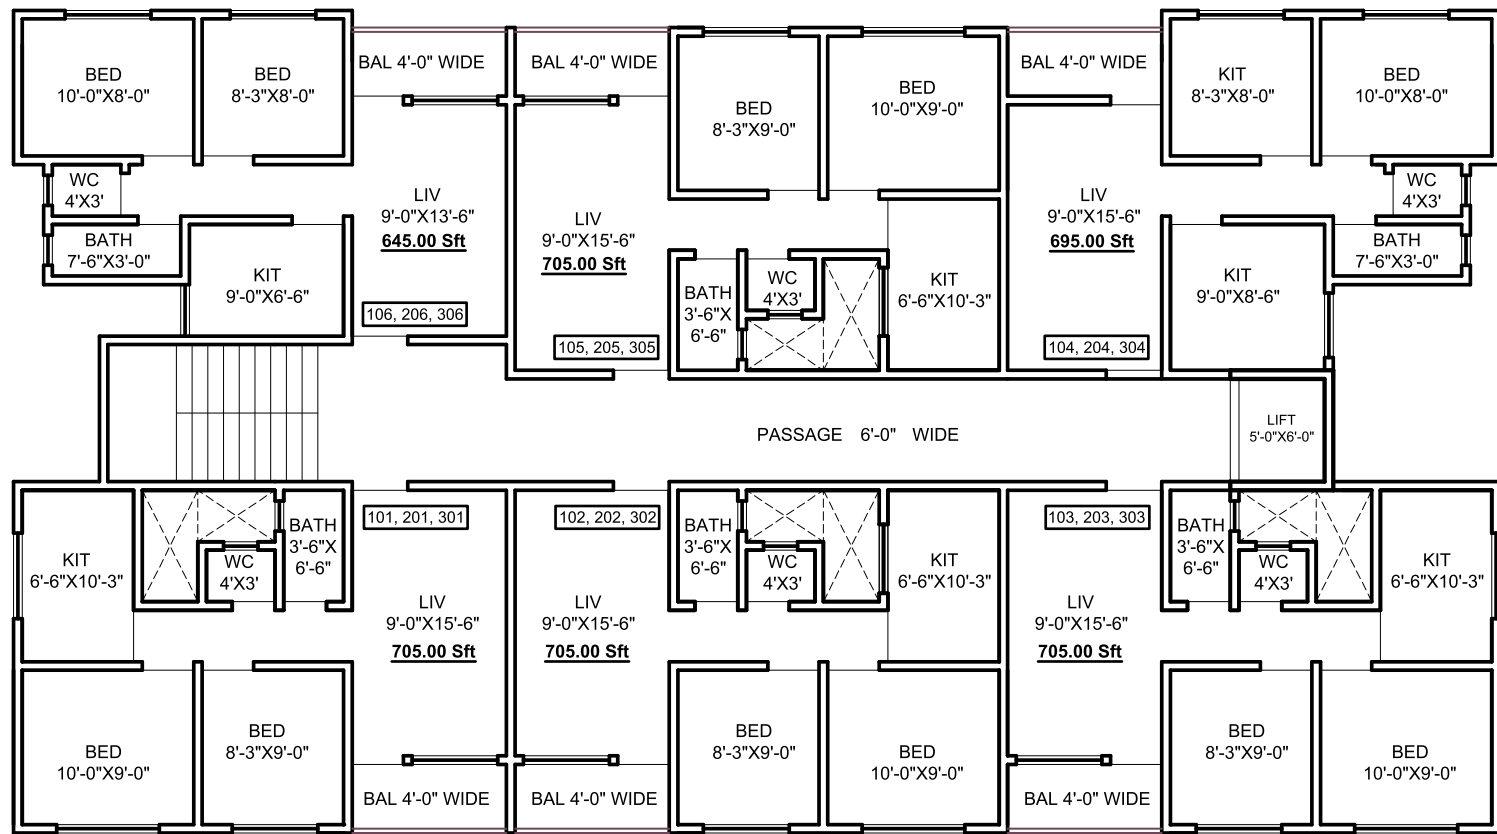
BED
10'-0"X8'-0"

BED
8'-3"X8'-0"

BAL 4'-0" WIDE

BAL 4'-0" WIDE

BED
8'-3"X9'-0"

BED
10'-0"X9'-0"

BAL 4'-0" WIDE

KIT
8'-3"X8'-0"

BED
10'-0"X8'-0"

WC
4'X3'

LIV
9'-0"X13'-6"
645.00 Sft

LIV
9'-0"X15'-6"
705.00 Sft

LIV
9'-0"X15'-6"
695.00 Sft

WC
4'X3'

BATH
7'-6"X3'-0"

KIT
9'-0"X6'-6"

BATH
3'-6"X
6'-6"

WC
4'X3'

KIT
6'-6"X10'-3"

KIT
9'-0"X8'-6"

BATH
7'-6"X3'-0"

106, 206, 306

105, 205, 305

104, 204, 304

PASSAGE 6'-0" WIDE

LIFT
5'-0"X6'-0"

101, 201, 301

102, 202, 302

103, 203, 303

KIT
6'-6"X10'-3"

WC
4'X3'

BATH
3'-6"X
6'-6"

BATH
3'-6"X
6'-6"

WC
4'X3'

KIT
6'-6"X10'-3"

BATH
3'-6"X
6'-6"

WC
4'X3'

KIT
6'-6"X10'-3"

LIV
9'-0"X15'-6"
705.00 Sft

LIV
9'-0"X15'-6"
705.00 Sft

LIV
9'-0"X15'-6"
705.00 Sft

BED
10'-0"X9'-0"

BED
8'-3"X9'-0"

BED
8'-3"X9'-0"

BED
10'-0"X9'-0"

BED
8'-3"X9'-0"

BED
10'-0"X9'-0"

BAL 4'-0" WIDE

BAL 4'-0" WIDE

BAL 4'-0" WIDE